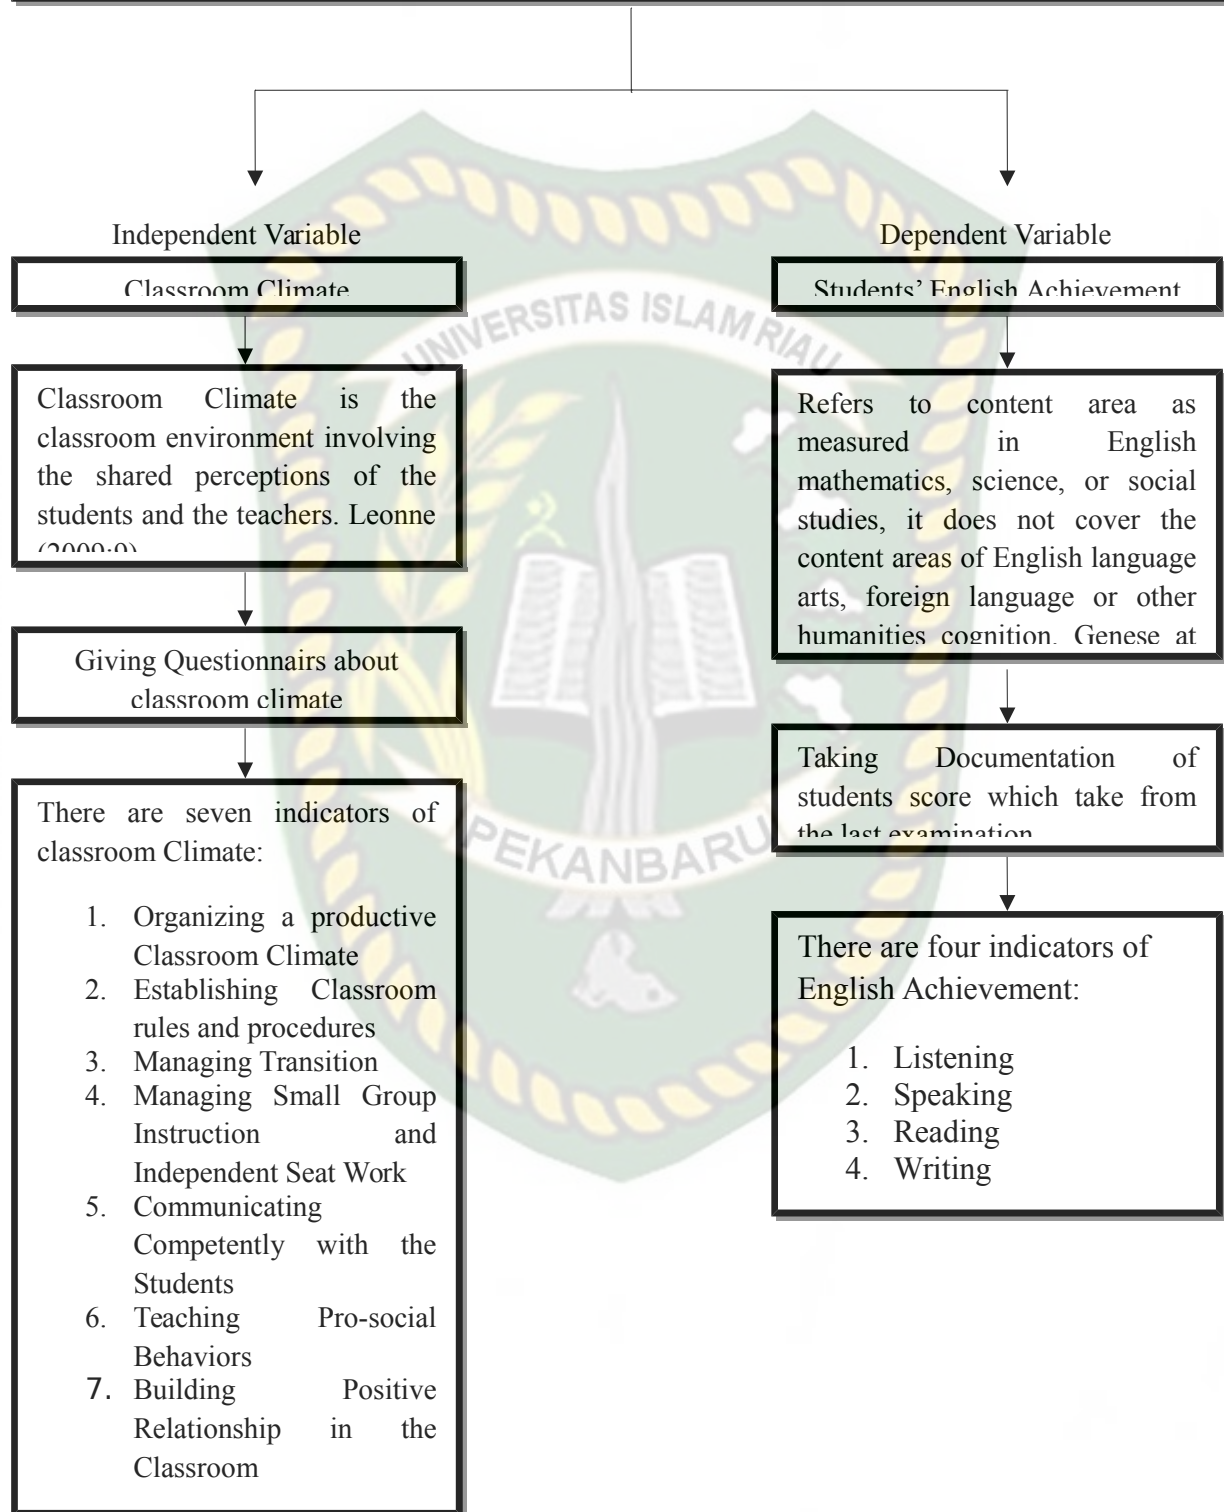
Independent Variable

Classroom Climate

Classroom Climate is the classroom environment involving the shared perceptions of the students and the teachers. Leonne (2009:9)

Giving Questionnairs about classroom climate

There are seven indicators of classroom Climate:

1. Organizing a productive Classroom Climate
2. Establishing Classroom rules and procedures
3. Managing Transition
4. Managing Small Group Instruction and Independent Seat Work
5. Communicating Competently with the Students
6. Teaching Pro-social Behaviors
7. Building Positive Relationship in the Classroom

Dependent Variable

Students' English Achievement

Refers to content area as measured in English mathematics, science, or social studies, it does not cover the content areas of English language arts, foreign language or other humanities cognition. Genese at

Taking Documentation of students score which take from the last examination

There are four indicators of English Achievement:

1. Listening
2. Speaking
3. Reading
4. Writing

UNIVERSITAS ISLAM RIAU
PEKANBARU